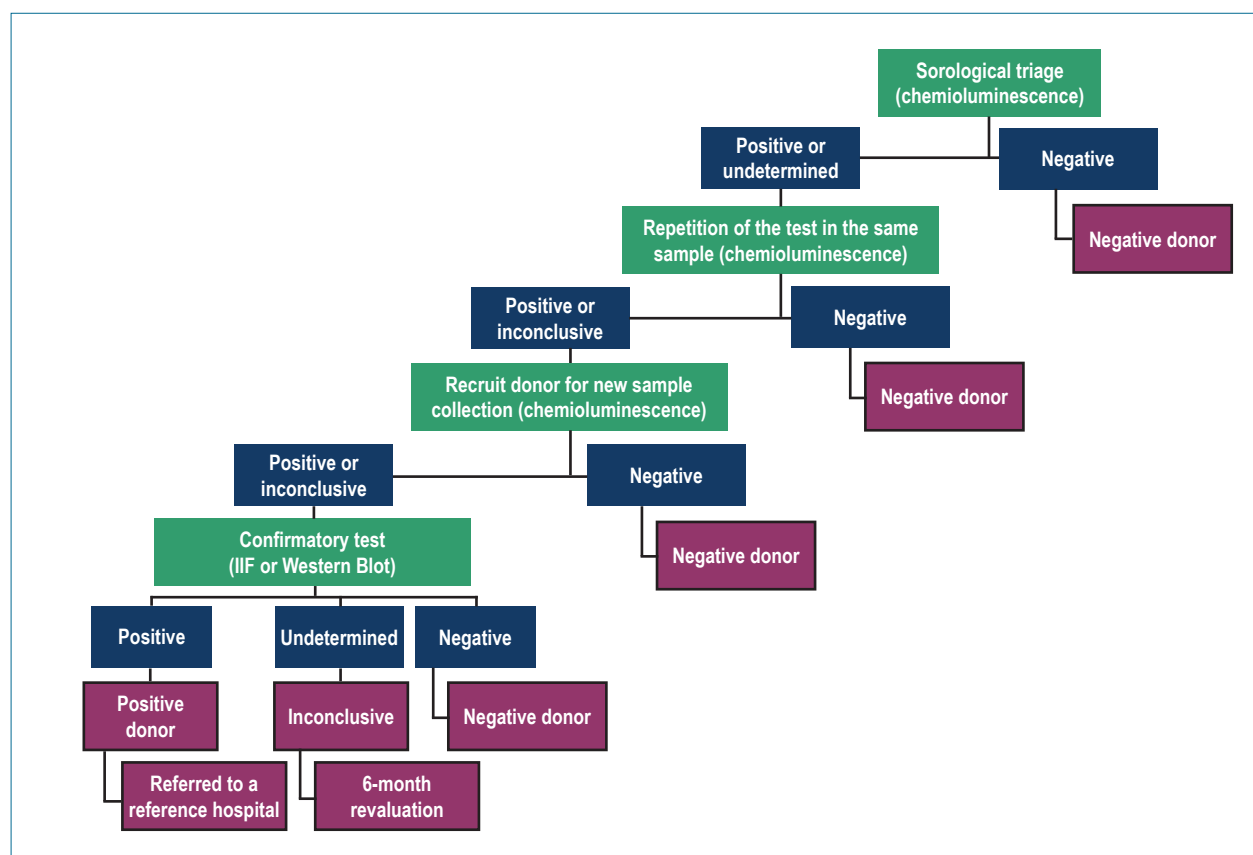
Sorological triage (chemioluminescence)

Positive or undetermined

Negative

Negative donor

Repetition of the test in the same sample (chemioluminescence)

Positive or inconclusive

Negative

Negative donor

Recruit donor for new sample collection (chemioluminescence)

Positive or inconclusive

Negative

Negative donor

Confirmatory test (IIF or Western Blot)

Positive

Undetermined

Negative

Positive donor

Inconclusive

Negative donor

Referred to a reference hospital

6-month revaluation